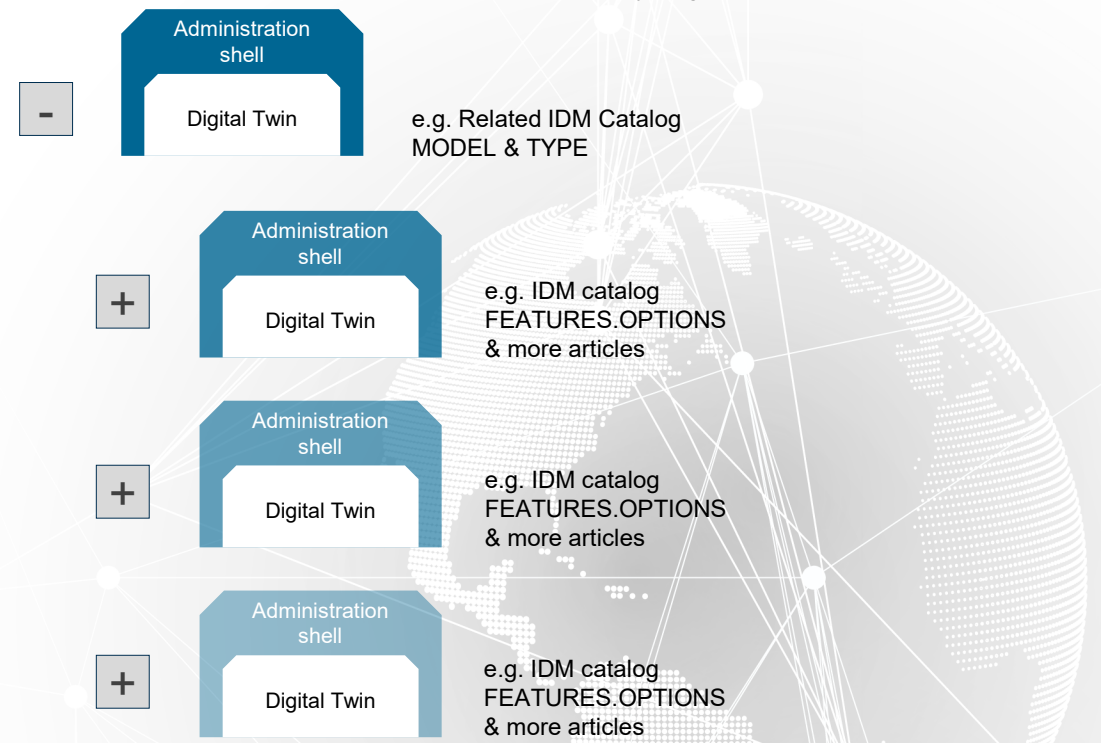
-

Administration shell

Digital Twin

e.g. Related IDM Catalog MODEL & TYPE

+

Administration shell

Digital Twin

e.g. IDM catalog FEATURES.OPTIONS & more articles

+

Administration shell

Digital Twin

e.g. IDM catalog FEATURES.OPTIONS & more articles

+

Administration shell

Digital Twin

e.g. IDM catalog FEATURES.OPTIONS & more articles